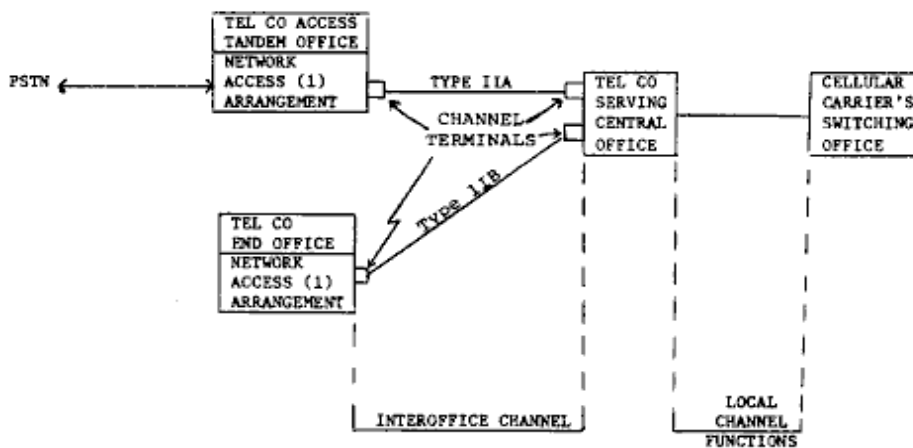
TEL CO ACCESS TANDEM OFFICE

NETWORK ACCESS (1) ARRANGEMENT

PSTN

TYPE IIA

CHANNEL TERMINALS

TEL CO SERVING CENTRAL OFFICE

CELLULAR CARRIER'S SWITCHING OFFICE

Type IIB

TEL CO END OFFICE

NETWORK ACCESS (1) ARRANGEMENT

INTEROFFICE CHANNEL

LOCAL CHANNEL FUNCTIONS